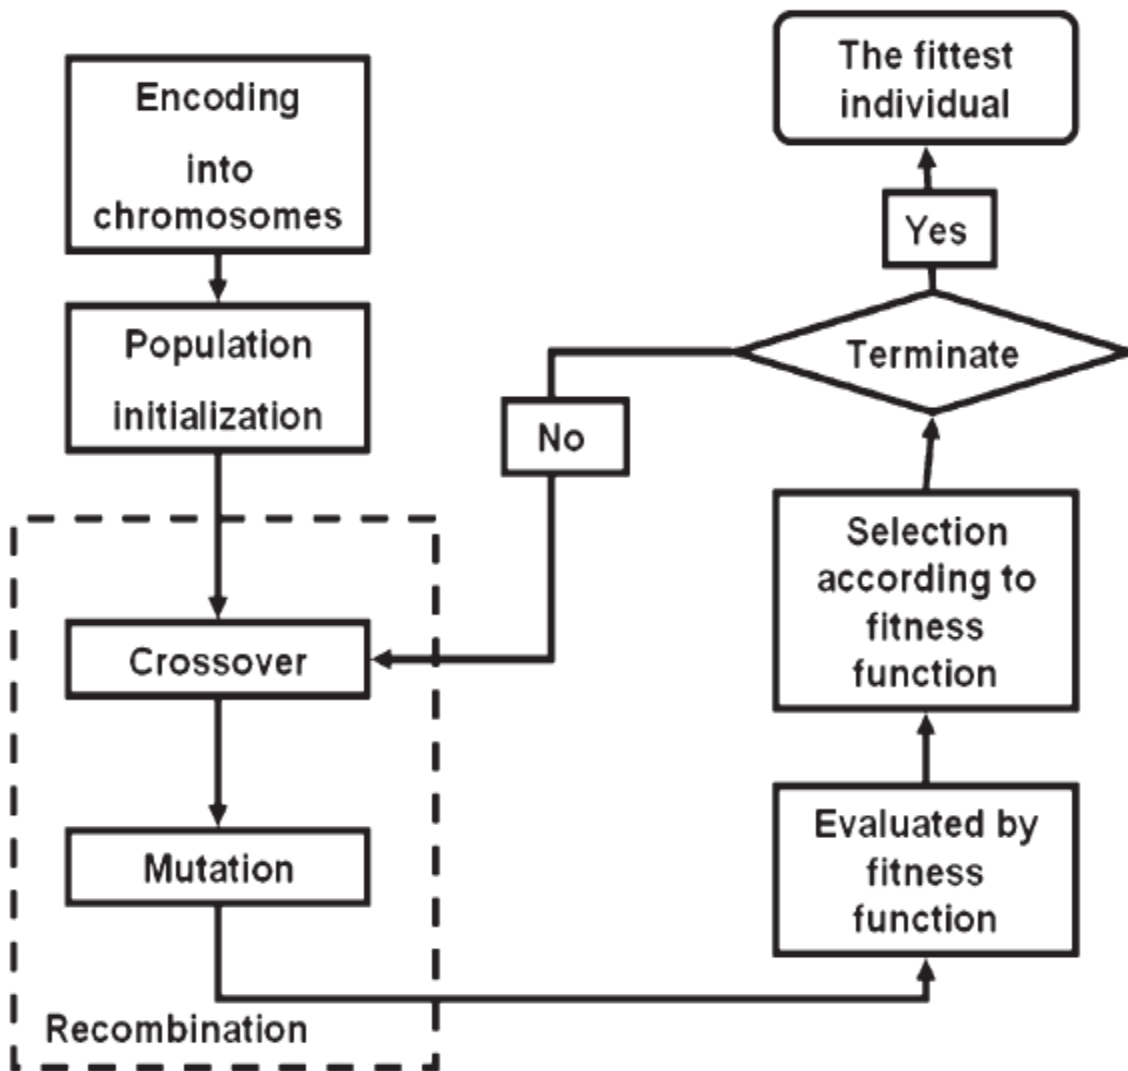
Encoding into chromosomes

Population initialization

Crossover

Mutation

Recombination

Evaluated by fitness function

Selection according to fitness function

Terminate

No

Yes

The fittest individual